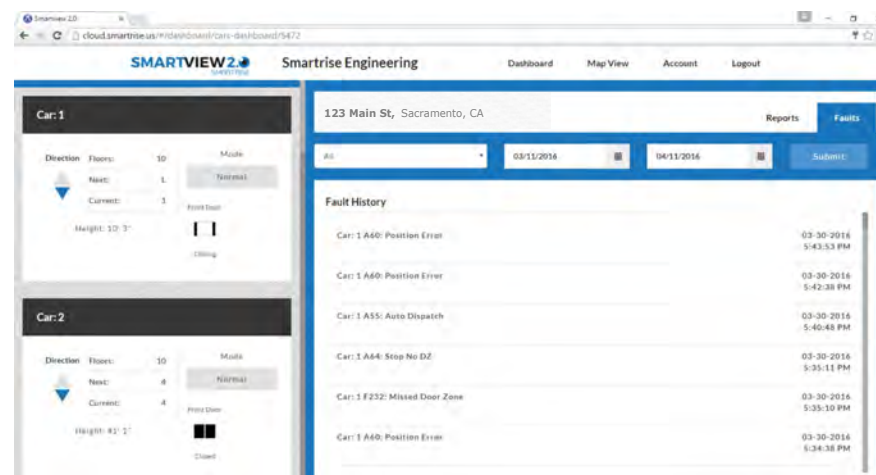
Smartview 2.0 ×

cloud.smartrise.us/#/dashboard/cars-dashboard/5472

SMARTVIEW2.0 SMARTRISE

Smartrise Engineering

Dashboard Map View Account Logout

Car: 1

Direction Floors: 10

Next: 1

Current: 1

Height: 10' 3"

Mode

Normal

Front Door

Closing

Car: 2

Direction Floors: 10

Next: 4

Current: 4

Height: 41' 1"

Mode

Normal

Front Door

Closed

123 Main St, Sacramento, CA

Reports Faults

All

03/11/2016

04/11/2016

Submit

Fault History

Car: 1 A60: Position Error 03-30-2016 5:43:53 PM

Car: 1 A60: Position Error 03-30-2016 5:42:38 PM

Car: 1 A55: Auto Dispatch 03-30-2016 5:40:48 PM

Car: 1 A64: Stop No DZ 03-30-2016 5:35:11 PM

Car: 1 F232: Missed Door Zone 03-30-2016 5:35:10 PM

Car: 1 A60: Position Error 03-30-2016 5:34:38 PM